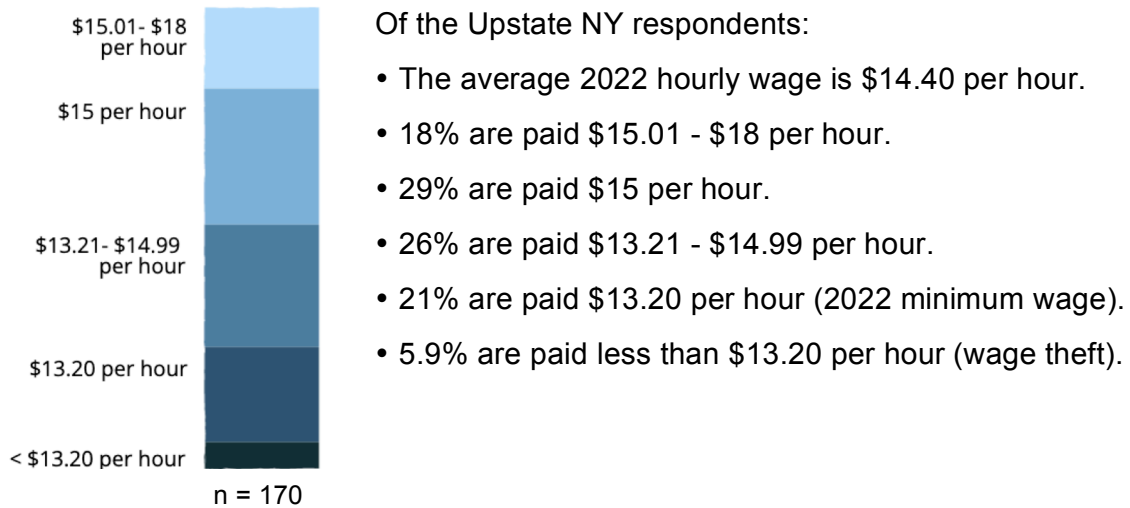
\$15.01- \$18 per hour

\$15 per hour

\$13.21- \$14.99 per hour

\$13.20 per hour

< \$13.20 per hour

n = 170

Of the Upstate NY respondents:

• The average 2022 hourly wage is \$14.40 per hour.

• 18% are paid \$15.01 - \$18 per hour.

• 29% are paid \$15 per hour.

• 26% are paid \$13.21 - \$14.99 per hour.

• 21% are paid \$13.20 per hour (2022 minimum wage).

• 5.9% are paid less than \$13.20 per hour (wage theft).